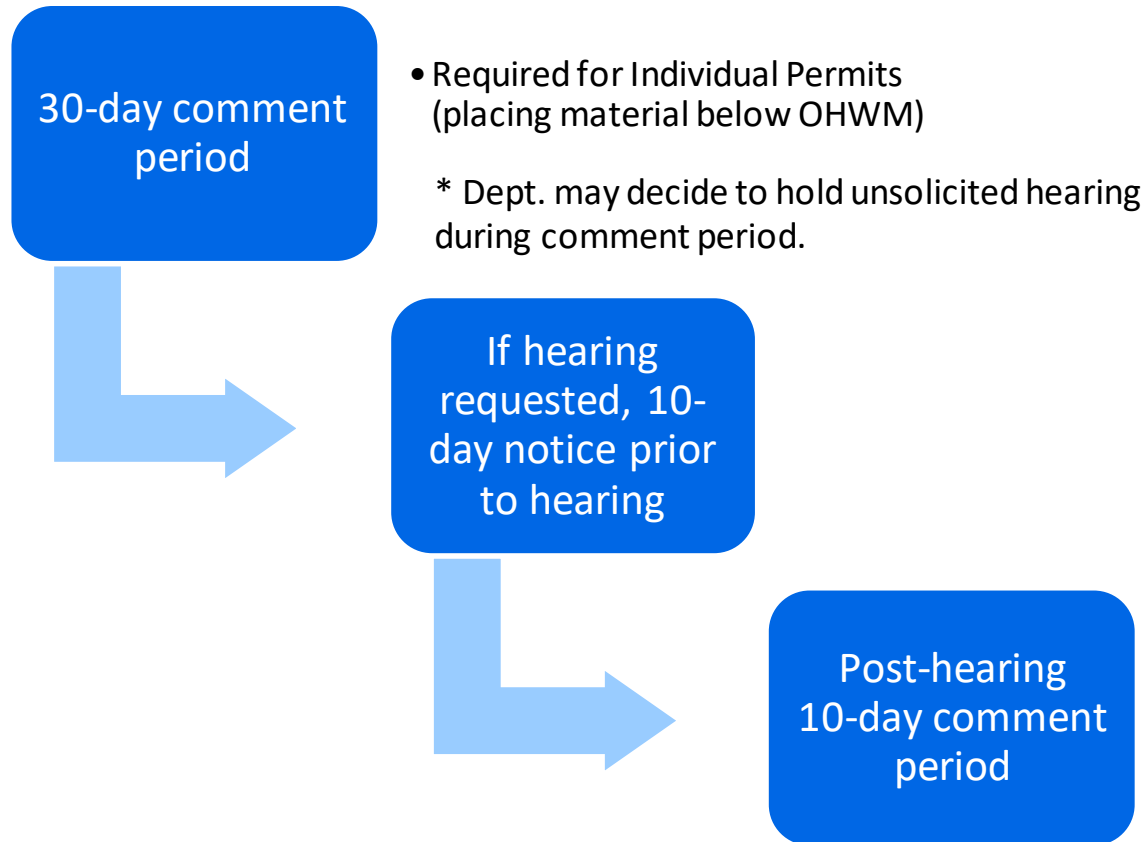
30-day comment period

• Required for Individual Permits (placing material below OHWM)

* Dept. may decide to hold unsolicited hearing during comment period.

If hearing requested, 10-day notice prior to hearing

Post-hearing 10-day comment period